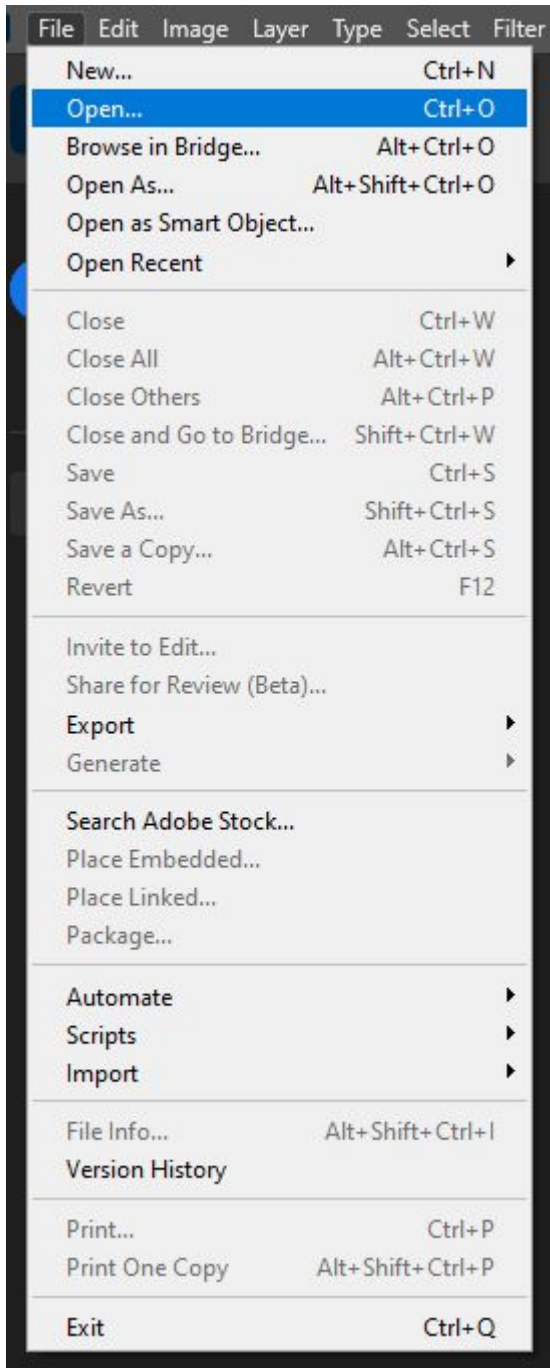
File Edit Image Layer Type Select Filter

New... Ctrl+N
Open... Ctrl+O
Browse in Bridge... Alt+Ctrl+O
Open As... Alt+Shift+Ctrl+O
Open as Smart Object...
Open Recent

Close Ctrl+W
Close All Alt+Ctrl+W
Close Others Alt+Ctrl+P
Close and Go to Bridge... Shift+Ctrl+W
Save Ctrl+S
Save As... Shift+Ctrl+S
Save a Copy... Alt+Ctrl+S
Revert F12

Invite to Edit...
Share for Review (Beta)...
Export
Generate

Search Adobe Stock...
Place Embedded...
Place Linked...
Package...

Automate
Scripts
Import

File Info... Alt+Shift+Ctrl+I
Version History

Print... Ctrl+P
Print One Copy Alt+Shift+Ctrl+P

Exit Ctrl+Q